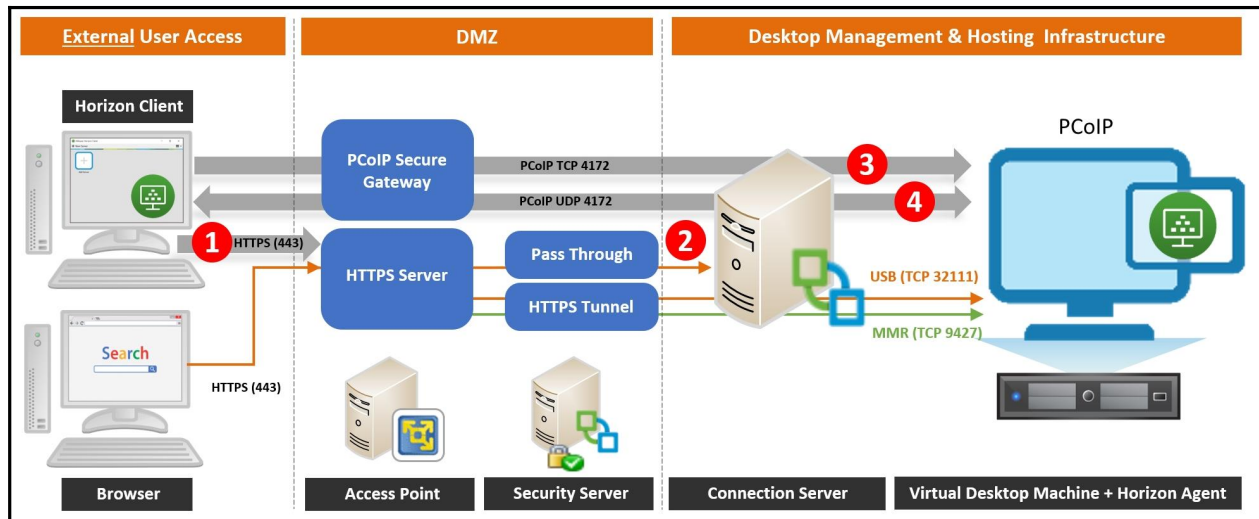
External User Access

DMZ

Desktop Management & Hosting Infrastructure

Horizon Client

PCoIP Secure Gateway

PCoIP TCP 4172

PCoIP UDP 4172

3

4

PCoIP

1

HTTPS (443)

HTTPS Server

Pass Through

2

HTTPS Tunnel

USB (TCP 32111)

MMR (TCP 9427)

Search

HTTPS (443)

Browser

Access Point

Security Server

Connection Server

Virtual Desktop Machine + Horizon Agent